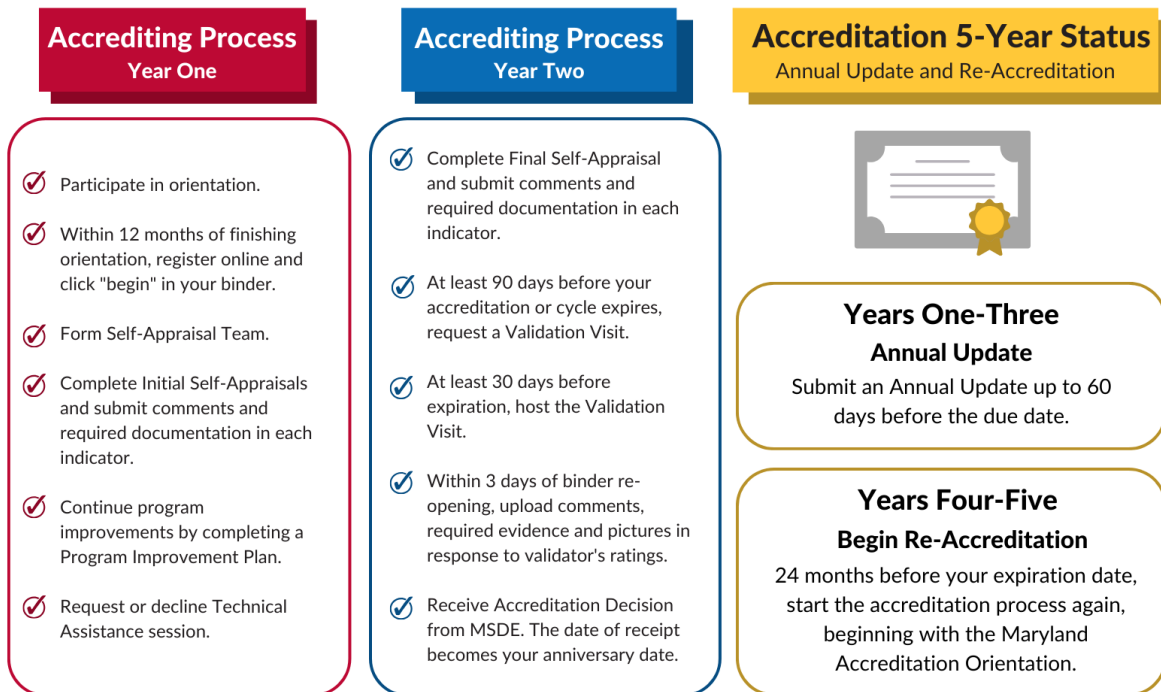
Accrediting Process
Year One

Participate in orientation.

Within 12 months of finishing orientation, register online and click "begin" in your binder.

Form Self-Appraisal Team.

Complete Initial Self-Appraisals and submit comments and required documentation in each indicator.

Continue program improvements by completing a Program Improvement Plan.

Request or decline Technical Assistance session.

Accrediting Process
Year Two

Complete Final Self-Appraisal and submit comments and required documentation in each indicator.

At least 90 days before your accreditation or cycle expires, request a Validation Visit.

At least 30 days before expiration, host the Validation Visit.

Within 3 days of binder re-opening, upload comments, required evidence and pictures in response to validator's ratings.

Receive Accreditation Decision from MSDE. The date of receipt becomes your anniversary date.

Accreditation 5-Year Status
Annual Update and Re-Accreditation

Years One-Three
Annual Update
Submit an Annual Update up to 60 days before the due date.

Years Four-Five
Begin Re-Accreditation
24 months before your expiration date, start the accreditation process again, beginning with the Maryland Accreditation Orientation.